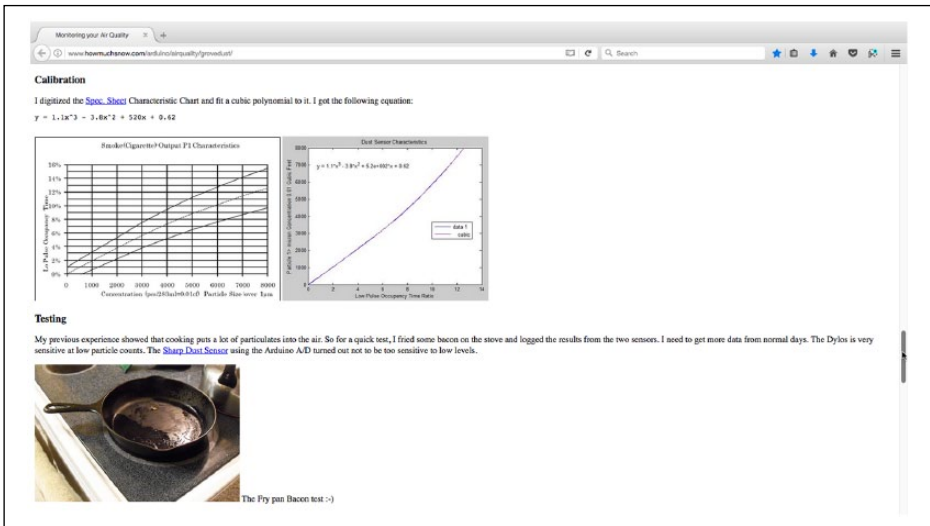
Monitoring your Air Quality

www.howmuchsnow.com/arduino/airquality/grovedust/

Search

**Calibration**

I digitized the Spec. Sheet Characteristic Chart and fit a cubic polynomial to it. I got the following equation:

y = 1.1x^3 - 3.8x^2 + 520x + 0.62

Smoke(Cigarette) Output P1 Characteristics

16%
14%
12%
10%
8%
6%
4%
2%
0%

Lo Pulse Occupancy Time

0 1000 2000 3000 4000 5000 6000 7000 8000

Concentration (pcs/283ml=0.01cf) Particle Size over 1μm

Dust Sensor Characteristics

$y = 1.1x^3 - 3.8x^2 + 5.2e+002x + 0.62$

8000
7000
6000
5000
4000
3000
2000
1000
0

Particle 1+ micron Concentration 0.01 Cubic Feet

data 1
cubic

0 2 4 6 8 10 12 14

Low Pulse Occupancy Time Ratio

**Testing**

My previous experience showed that cooking puts a lot of particulates into the air. So for a quick test, I fried some bacon on the stove and logged the results from the two sensors. I need to get more data from normal days. The Dylos is very sensitive at low particle counts. The Sharp Dust Sensor using the Arduino A/D turned out not to be too sensitive to low levels.

The Fry pan Bacon test :-)